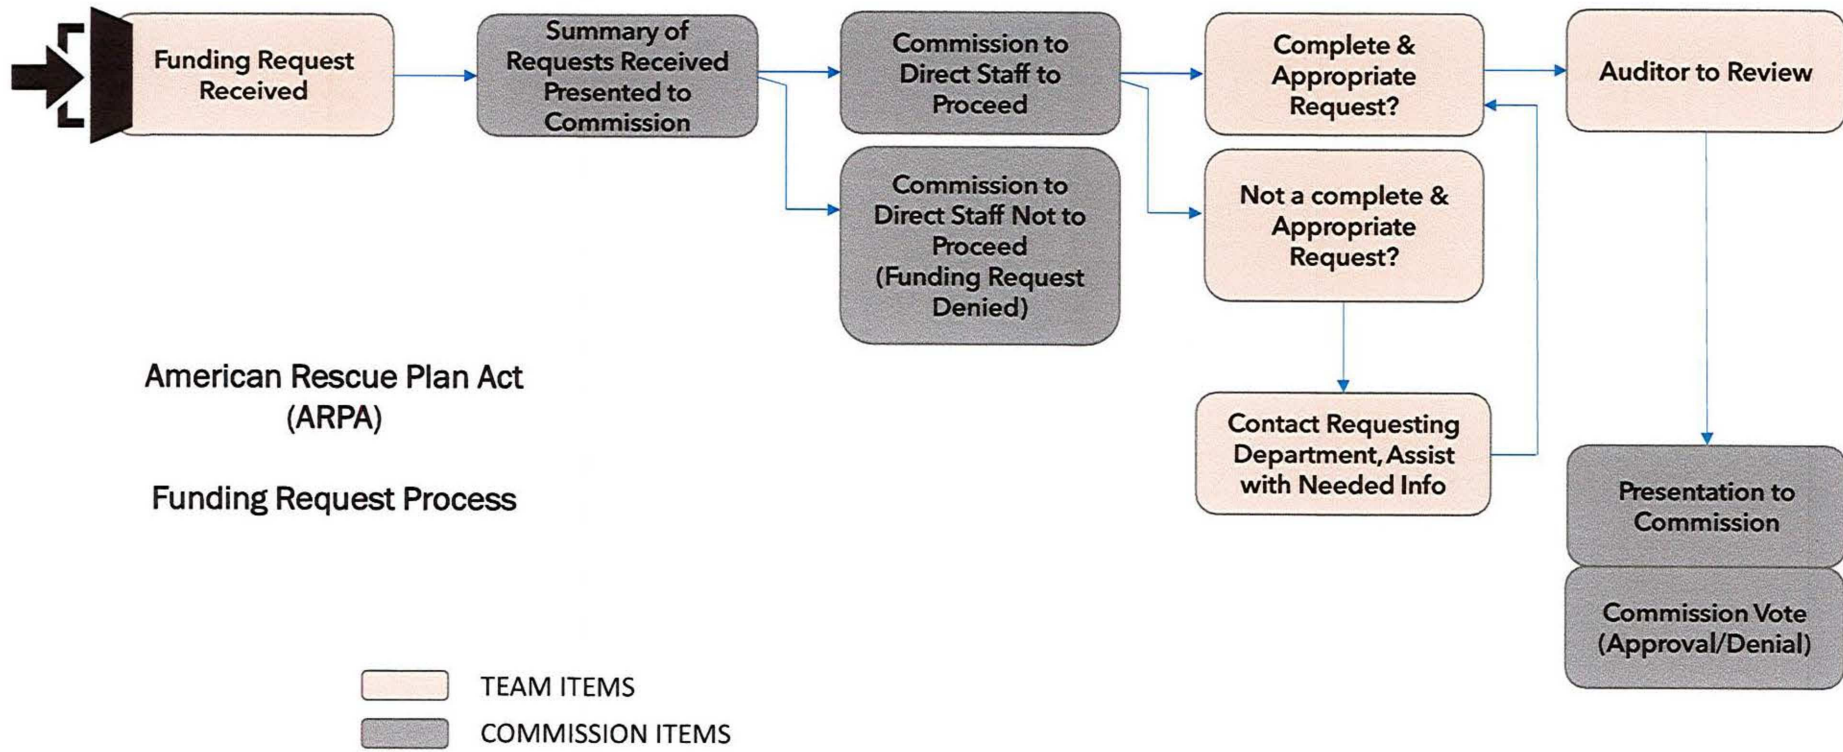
Funding Request Received

Summary of Requests Received Presented to Commission

Commission to Direct Staff to Proceed

Commission to Direct Staff Not to Proceed (Funding Request Denied)

Complete & Appropriate Request?

Not a complete & Appropriate Request?

Contact Requesting Department, Assist with Needed Info

Auditor to Review

Presentation to Commission

Commission Vote (Approval/Denial)

American Rescue Plan Act (ARPA)

Funding Request Process

TEAM ITEMS

COMMISSION ITEMS